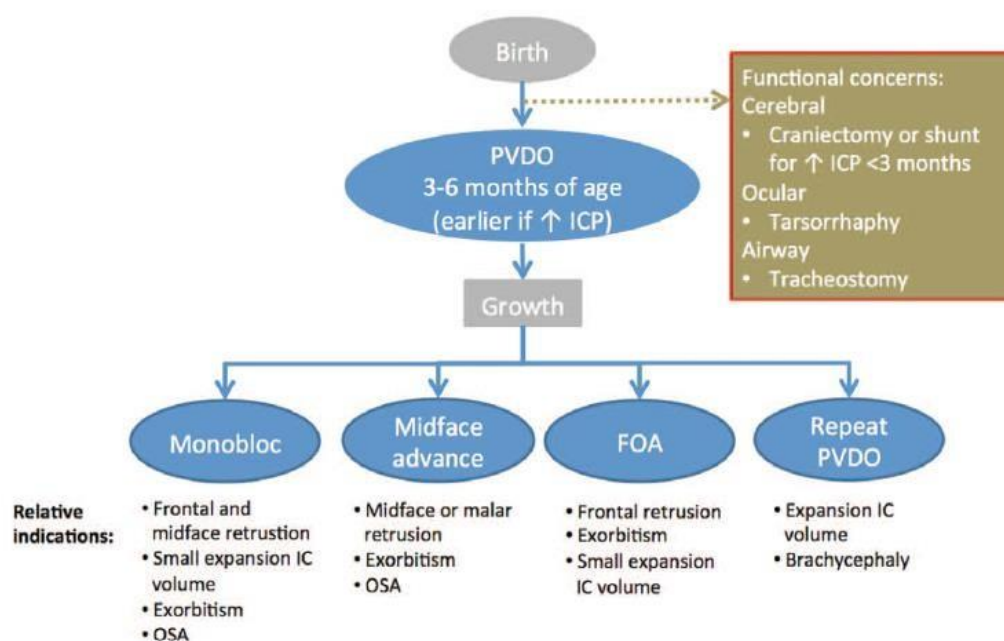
Birth

Functional concerns:
Cerebral
• Craniectomy or shunt for ↑ ICP <3 months
Ocular
• Tarsorrhaphy
Airway
• Tracheostomy

PVDO
3-6 months of age
(earlier if ↑ ICP)

Growth

Monobloc

Midface advance

FOA

Repeat PVDO

Relative indications:

• Frontal and midface retrustion
• Small expansion IC volume
• Exorbitism
• OSA

• Midface or malar retrusion
• Exorbitism
• OSA

• Frontal retrusion
• Exorbitism
• Small expansion IC volume

• Expansion IC volume
• Brachycephaly